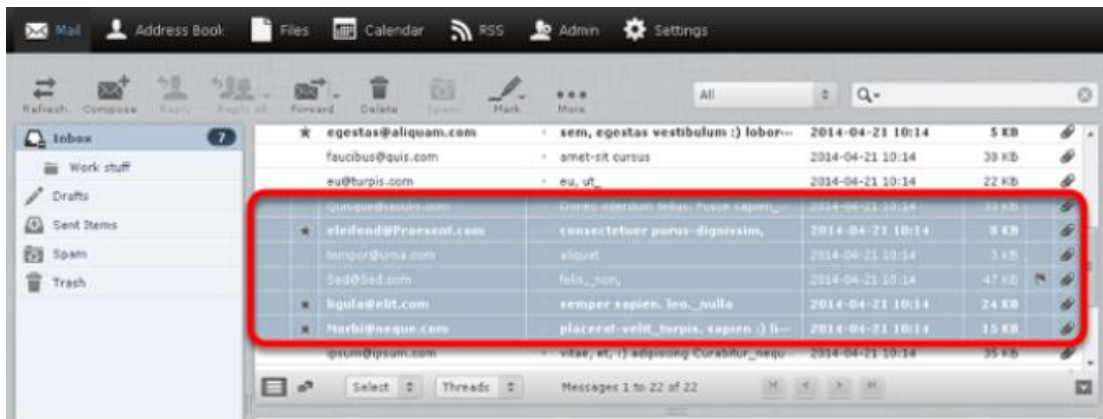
Mail Address Book Files Calendar RSS Admin Settings

Refresh Compose Reply Reply all Forward Delete Spam Mark More

All

Inbox 7
Work stuff
Drafts
Sent Items
Spam
Trash

| | | | | | |
|---|---|---|---|---|---|
| ★ | egestas@aliquam.com | sem, egestas vestibulum :) lobor... | 2014-04-21 10:14 | 5 KB | |
| | faucibus@quis.com | amet-sit cursus | 2014-04-21 10:14 | 39 KB | |
| | eu@turpis.com | eu, ut_ | 2014-04-21 10:14 | 22 KB | |
| | Quisque@iaculis.com | Donec interdum tellus. Fusce sapien_ | 2014-04-21 10:14 | 33 KB | |
| ★ | eleifend@Praesent.com | consectetuer purus-dignissim, | 2014-04-21 10:14 | 8 KB | |
| | tempor@urna.com | aliquet | 2014-04-21 10:14 | 3 KB | |
| | Sed@Sed.com | felis,_non, | 2014-04-21 10:14 | 47 KB | |
| ★ | ligula@elit.com | semper sapien. leo._nulla | 2014-04-21 10:14 | 24 KB | |
| ★ | Morbi@neque.com | placerat-velit_turpis. sapien :) h... | 2014-04-21 10:14 | 15 KB | |
| | ipsum@ipsum.com | vitae, et, :) adipiscing Curabitur_nequ... | 2014-04-21 10:14 | 35 KB | |

Select Threads Messages 1 to 22 of 22